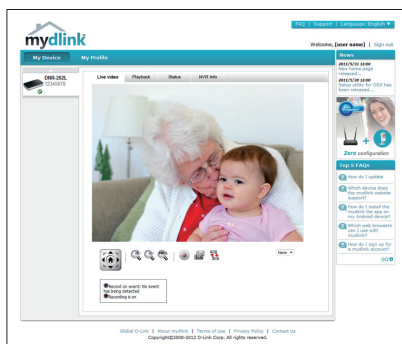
FAQ | Support | Language: English ▾

mydlink

Welcome, [user name] | Sign out

My Device

My Profile

DNR-202L
12345678

Live video

Playback

Status

NVR info

News

2011/5/31 12:00
New home page released...

2011/5/30 12:00
Setup utility for DDX has been released...

Zero configuration

Top 5 FAQs

How do I update

Which device does the mydlink website support?

How do I install the mydlink lite app on my Android device?

Which web browsers can I use with mydlink?

How do I sign up for a mydlink account?

GO

None ▾

Record on event: No event has been detected
Recording is on

Global D-Link | About mydlink | Terms of Use | Privacy Policy | Contact Us
Copyright@2008-2012 D-Link Corp. All rights reserved.